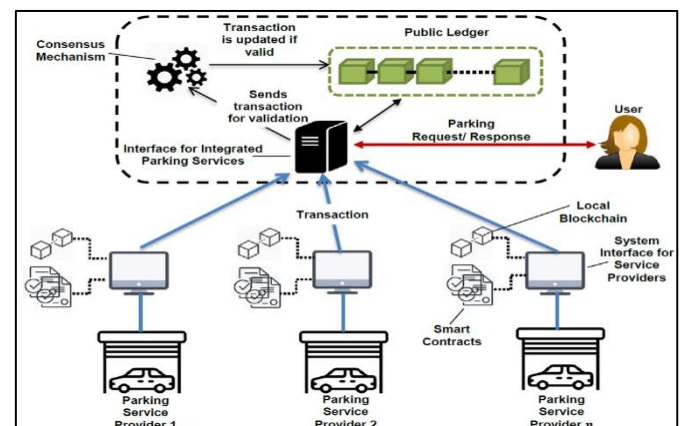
Consensus Mechanism

Transaction is updated if valid

Public Ledger

Sends transaction for validation

Interface for Integrated Parking Services

Parking Request/ Response

User

Transaction

Local Blockchain

System Interface for Service Providers

Smart Contracts

Parking Service Provider 1

Parking Service Provider 2

Parking Service Provider $n$